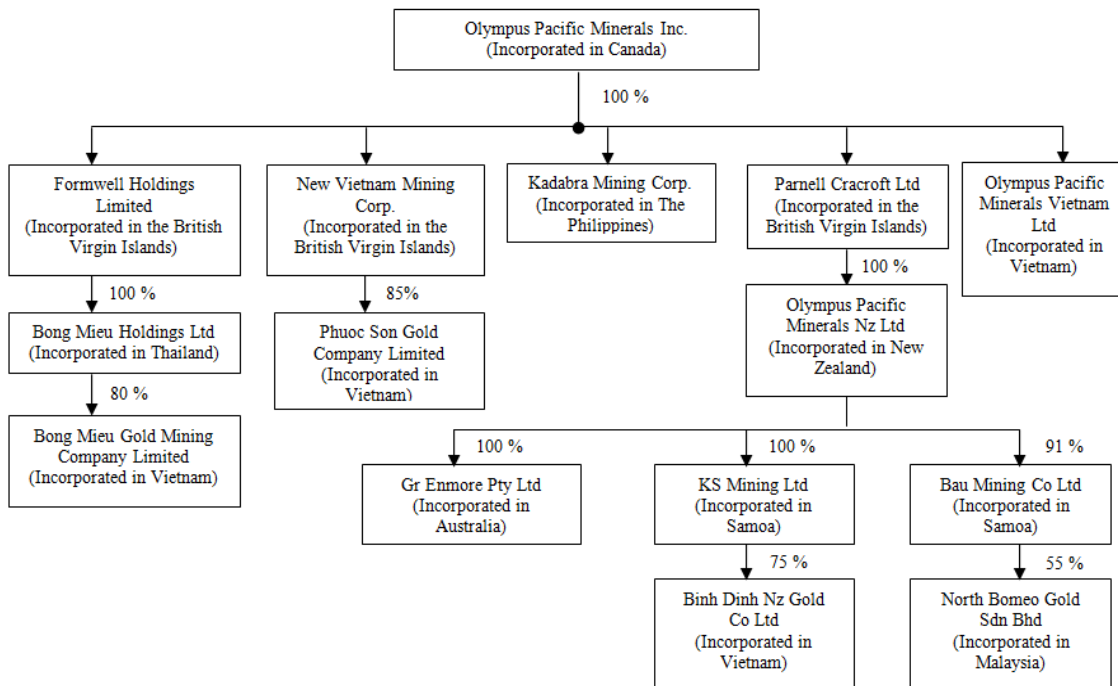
Olympus Pacific Minerals Inc.
(Incorporated in Canada)

100 %

Formwell Holdings Limited
(Incorporated in the British Virgin Islands)

New Vietnam Mining Corp.
(Incorporated in the British Virgin Islands)

Kadabra Mining Corp.
(Incorporated in The Philippines)

Parnell Cracroft Ltd
(Incorporated in the British Virgin Islands)

Olympus Pacific Minerals Vietnam Ltd
(Incorporated in Vietnam)

100 %

Bong Mieu Holdings Ltd
(Incorporated in Thailand)

80 %

Bong Mieu Gold Mining Company Limited
(Incorporated in Vietnam)

85%

Phuoc Son Gold Company Limited
(Incorporated in Vietnam)

100 %

Olympus Pacific Minerals Nz Ltd
(Incorporated in New Zealand)

100 %

Gr Enmore Pty Ltd
(Incorporated in Australia)

100 %

KS Mining Ltd
(Incorporated in Samoa)

75 %

Binh Dinh Nz Gold Co Ltd
(Incorporated in Vietnam)

91 %

Bau Mining Co Ltd
(Incorporated in Samoa)

55 %

North Bomeo Gold Sdn Bhd
(Incorporated in Malaysia)